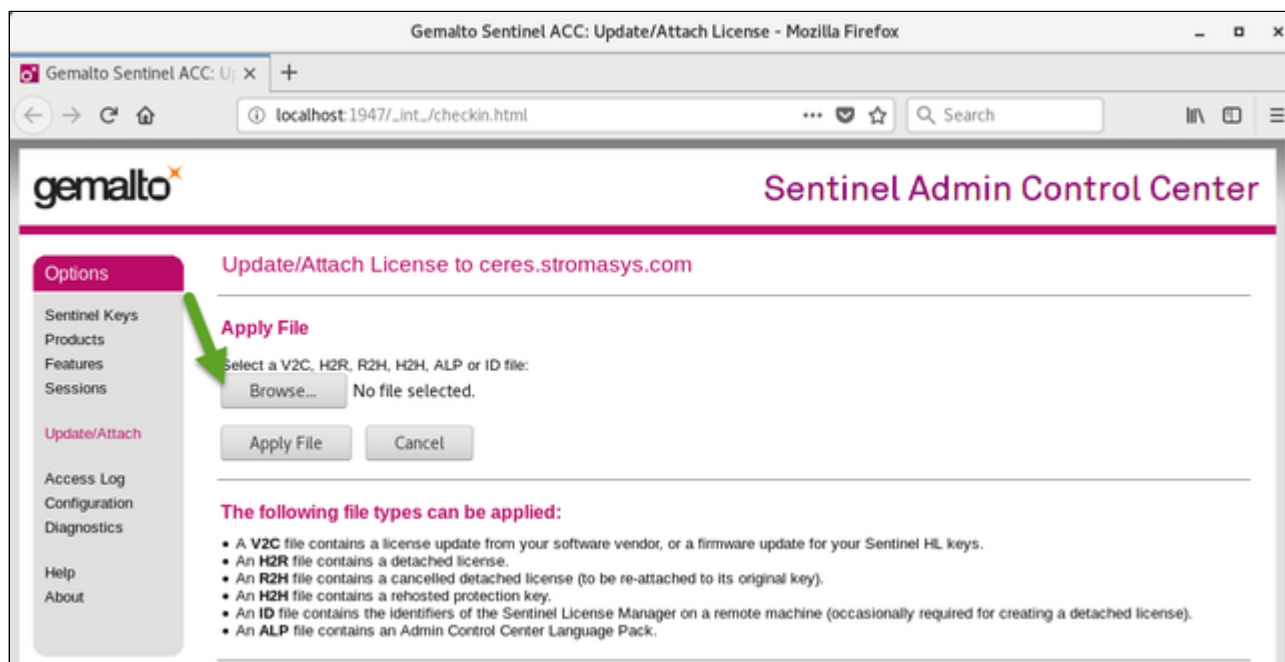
Gemalto Sentinel ACC: Update/Attach License - Mozilla Firefox

Gemalto Sentinel ACC: U| ×

localhost:1947/_int_/checkin.html

Search

gemalto

Sentinel Admin Control Center

Options

Sentinel Keys
Products
Features
Sessions

Update/Attach

Access Log
Configuration
Diagnostics

Help
About

Update/Attach License to ceres.stromasys.com

Apply File

Select a V2C, H2R, R2H, H2H, ALP or ID file:

Browse... No file selected.

Apply File Cancel

The following file types can be applied:

• A **V2C** file contains a license update from your software vendor, or a firmware update for your Sentinel HL keys.
• An **H2R** file contains a detached license.
• An **R2H** file contains a cancelled detached license (to be re-attached to its original key).
• An **H2H** file contains a rehosted protection key.
• An **ID** file contains the identifiers of the Sentinel License Manager on a remote machine (occasionally required for creating a detached license).
• An **ALP** file contains an Admin Control Center Language Pack.